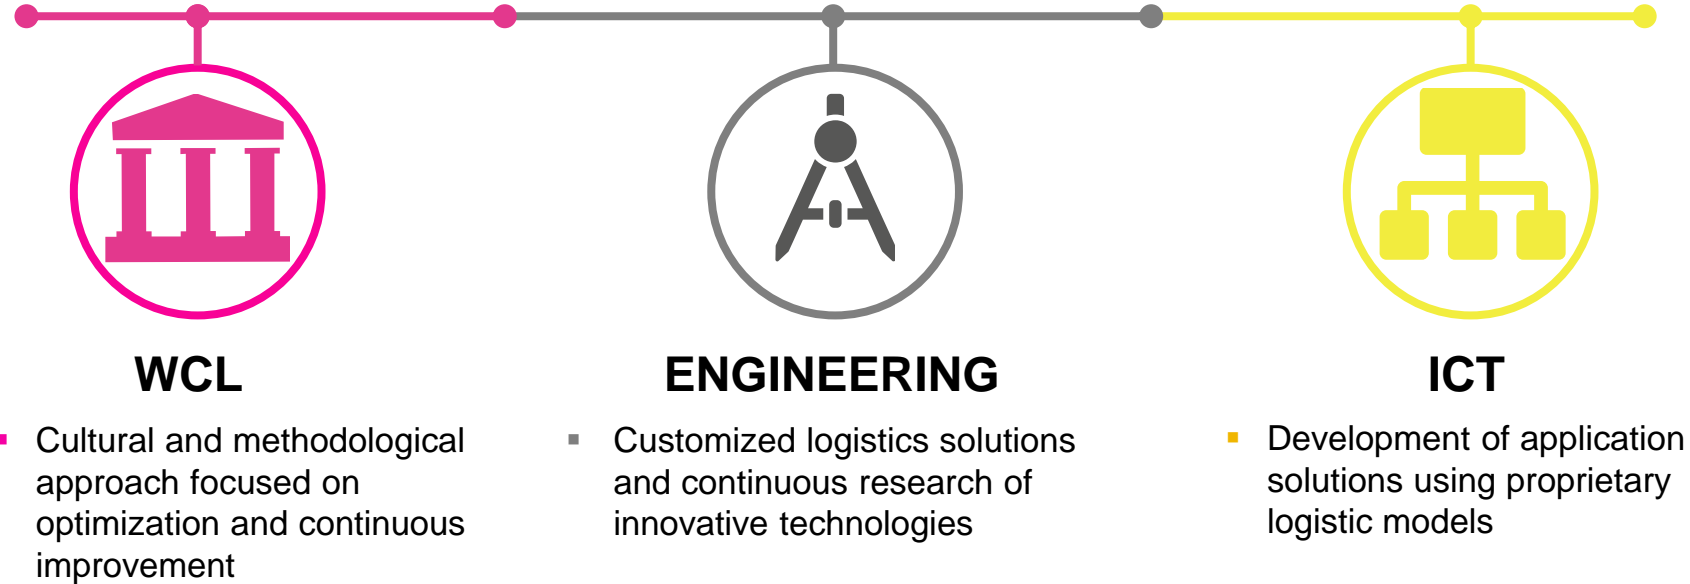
WCL

- Cultural and methodological approach focused on optimization and continuous improvement

ENGINEERING

- Customized logistics solutions and continuous research of innovative technologies

ICT

- Development of application solutions using proprietary logistic models